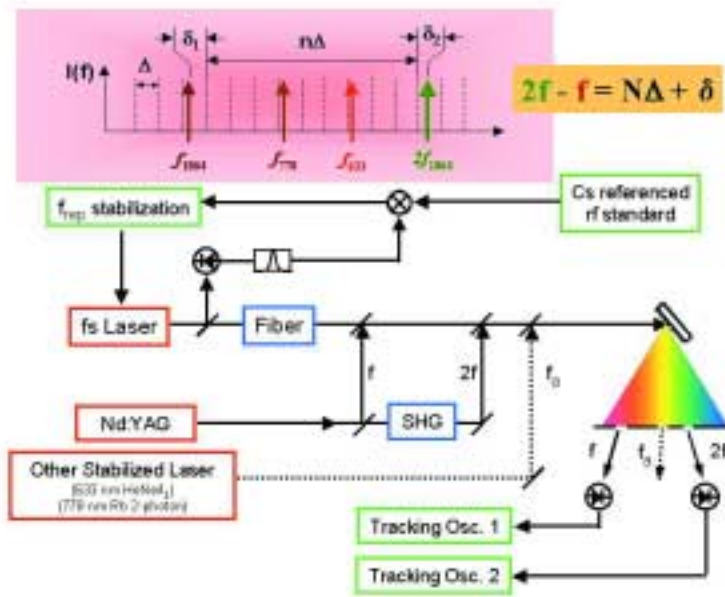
I(f)

$\Delta$

$\delta_1$

$n\Delta$

$\delta_2$

$f_{1064}$

$f_{778}$

$f_{633}$

$2f_{1064}$

$2f - f = N\Delta + \delta$

$f_{rep}$ stabilization

Cs referenced rf standard

fs Laser

Fiber

f

2f

$f_3$

Nd:YAG

SHG

Other Stabilized Laser

(633 nm HeNeI$_2$)
(778 nm Rb 2-photon)

f

$f_3$

2f

Tracking Osc. 1

Tracking Osc. 2